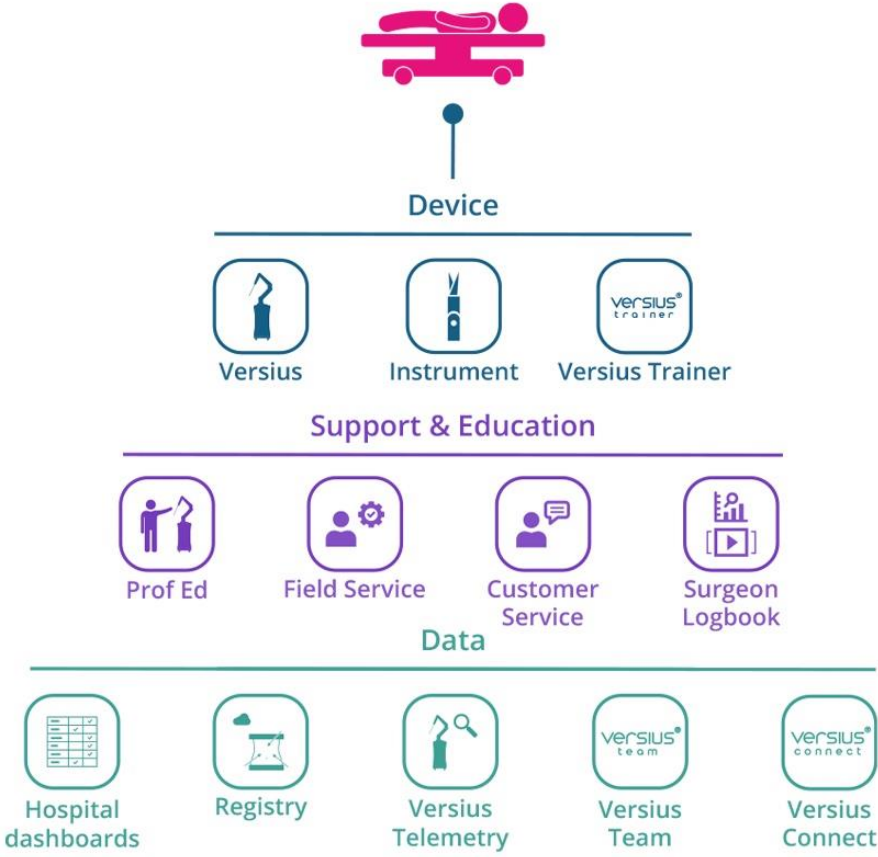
Device

versius®
trainer

Versius

Instrument

Versius Trainer

Support & Education

Prof Ed

Field Service

Customer Service

Surgeon Logbook

Data

versius®
team

versius®
connect

Hospital dashboards

Registry

Versius Telemetry

Versius Team

Versius Connect